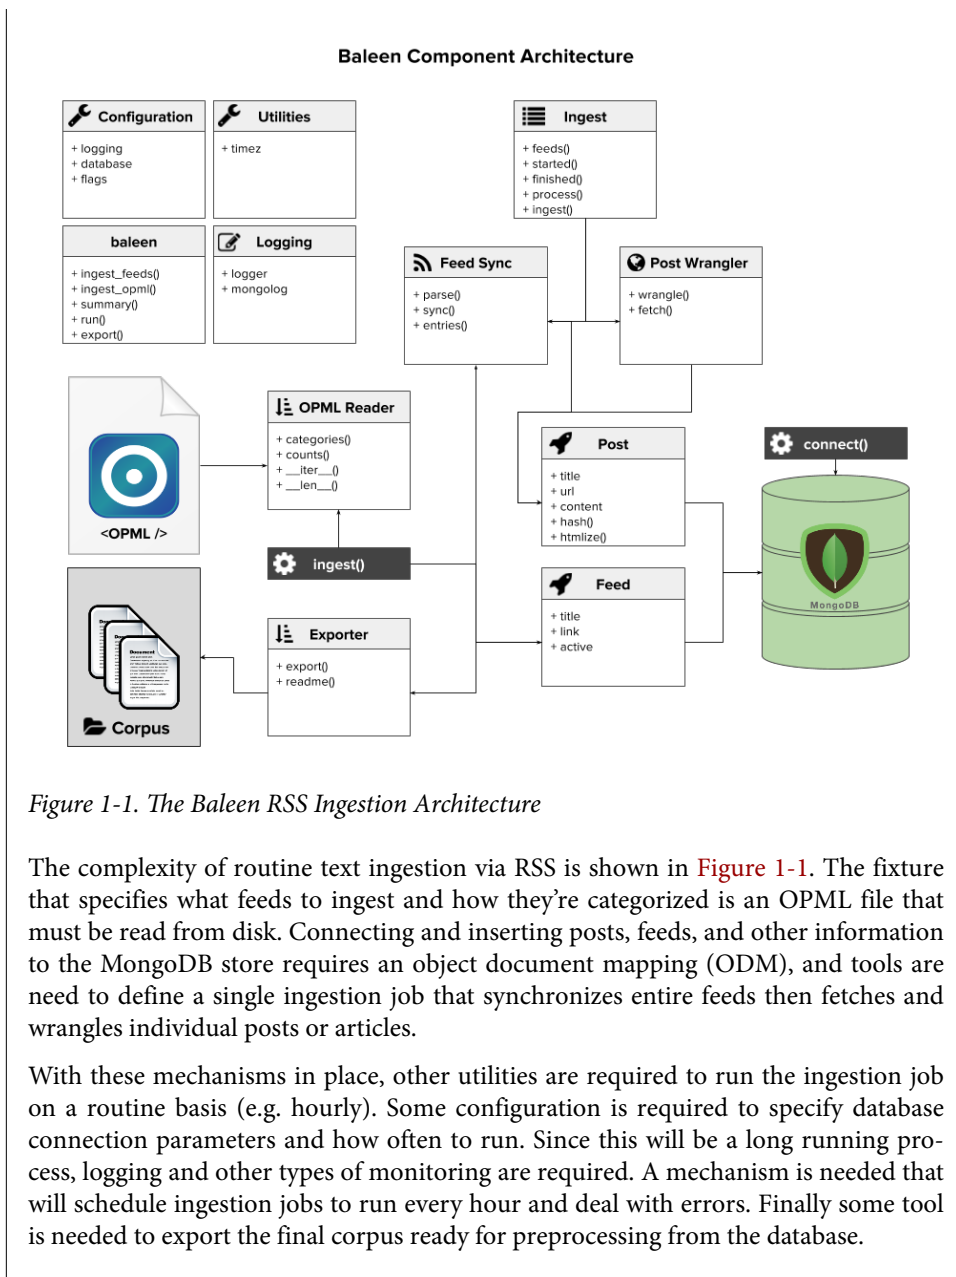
Baleen Component Architecture

Configuration
+ logging
+ database
+ flags

Utilities
+ timez

Ingest
+ feeds()
+ started()
+ finished()
+ process()
+ ingest()

baleen
+ ingest_feeds()
+ ingest_opml()
+ summary()
+ run()
+ export()

Logging
+ logger
+ mongolog

Feed Sync
+ parse()
+ sync()
+ entries()

Post Wrangler
+ wrangle()
+ fetch()

<OPML />

OPML Reader
+ categories()
+ counts()
+ __iter__()
+ __len__()

Post
+ title
+ url
+ content
+ hash()
+ htmlize()

connect()

MongoDB

ingest()

Feed
+ title
+ link
+ active

Document

Corpus

Exporter
+ export()
+ readme()

Figure 1-1. The Baleen RSS Ingestion Architecture

The complexity of routine text ingestion via RSS is shown in Figure 1-1. The fixture that specifies what feeds to ingest and how they're categorized is an OPML file that must be read from disk. Connecting and inserting posts, feeds, and other information to the MongoDB store requires an object document mapping (ODM), and tools are need to define a single ingestion job that synchronizes entire feeds then fetches and wrangles individual posts or articles.

With these mechanisms in place, other utilities are required to run the ingestion job on a routine basis (e.g. hourly). Some configuration is required to specify database connection parameters and how often to run. Since this will be a long running process, logging and other types of monitoring are required. A mechanism is needed that will schedule ingestion jobs to run every hour and deal with errors. Finally some tool is needed to export the final corpus ready for preprocessing from the database.